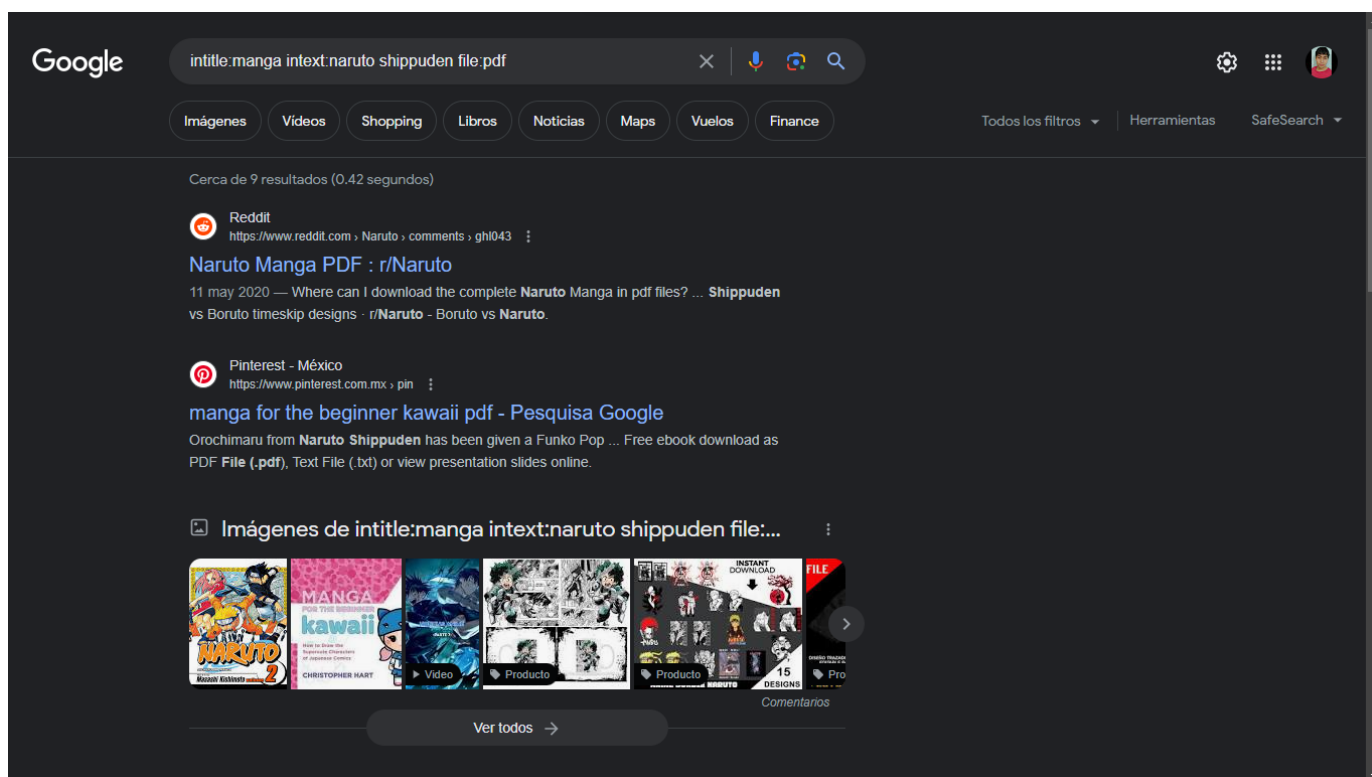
Google

intitle:manga intext:naruto shippuden file:pdf

Imágenes Videos Shopping Libros Noticias Maps Vuelos Finance

Todos los filtros Herramientas SafeSearch

Cerca de 9 resultados (0.42 segundos)

Reddit
https://www.reddit.com › Naruto › comments › ghl043

Naruto Manga PDF : r/Naruto

11 may 2020 — Where can I download the complete **Naruto** Manga in pdf files? ... **Shippuden** vs Boruto timeskip designs · r/**Naruto** - Boruto vs **Naruto**.

Pinterest - México
https://www.pinterest.com.mx › pin

manga for the beginner kawaii pdf - Pesquisa Google

Orochimaru from **Naruto Shippuden** has been given a Funko Pop ... Free ebook download as PDF **File (.pdf)**, Text File (.txt) or view presentation slides online.

Imágenes de intitle:manga intext:naruto shippuden file:...

NARUTO 2
Masashi Kishimoto

MANGA FOR THE BEGINNER kawaii
How to Draw the Supercute Characters of Japanese Comics
CHRISTOPHER HART

Video

Producto

INSTANT DOWNLOAD
15 DESIGNS
Producto

FILE
Pro

Comentarios

Ver todos